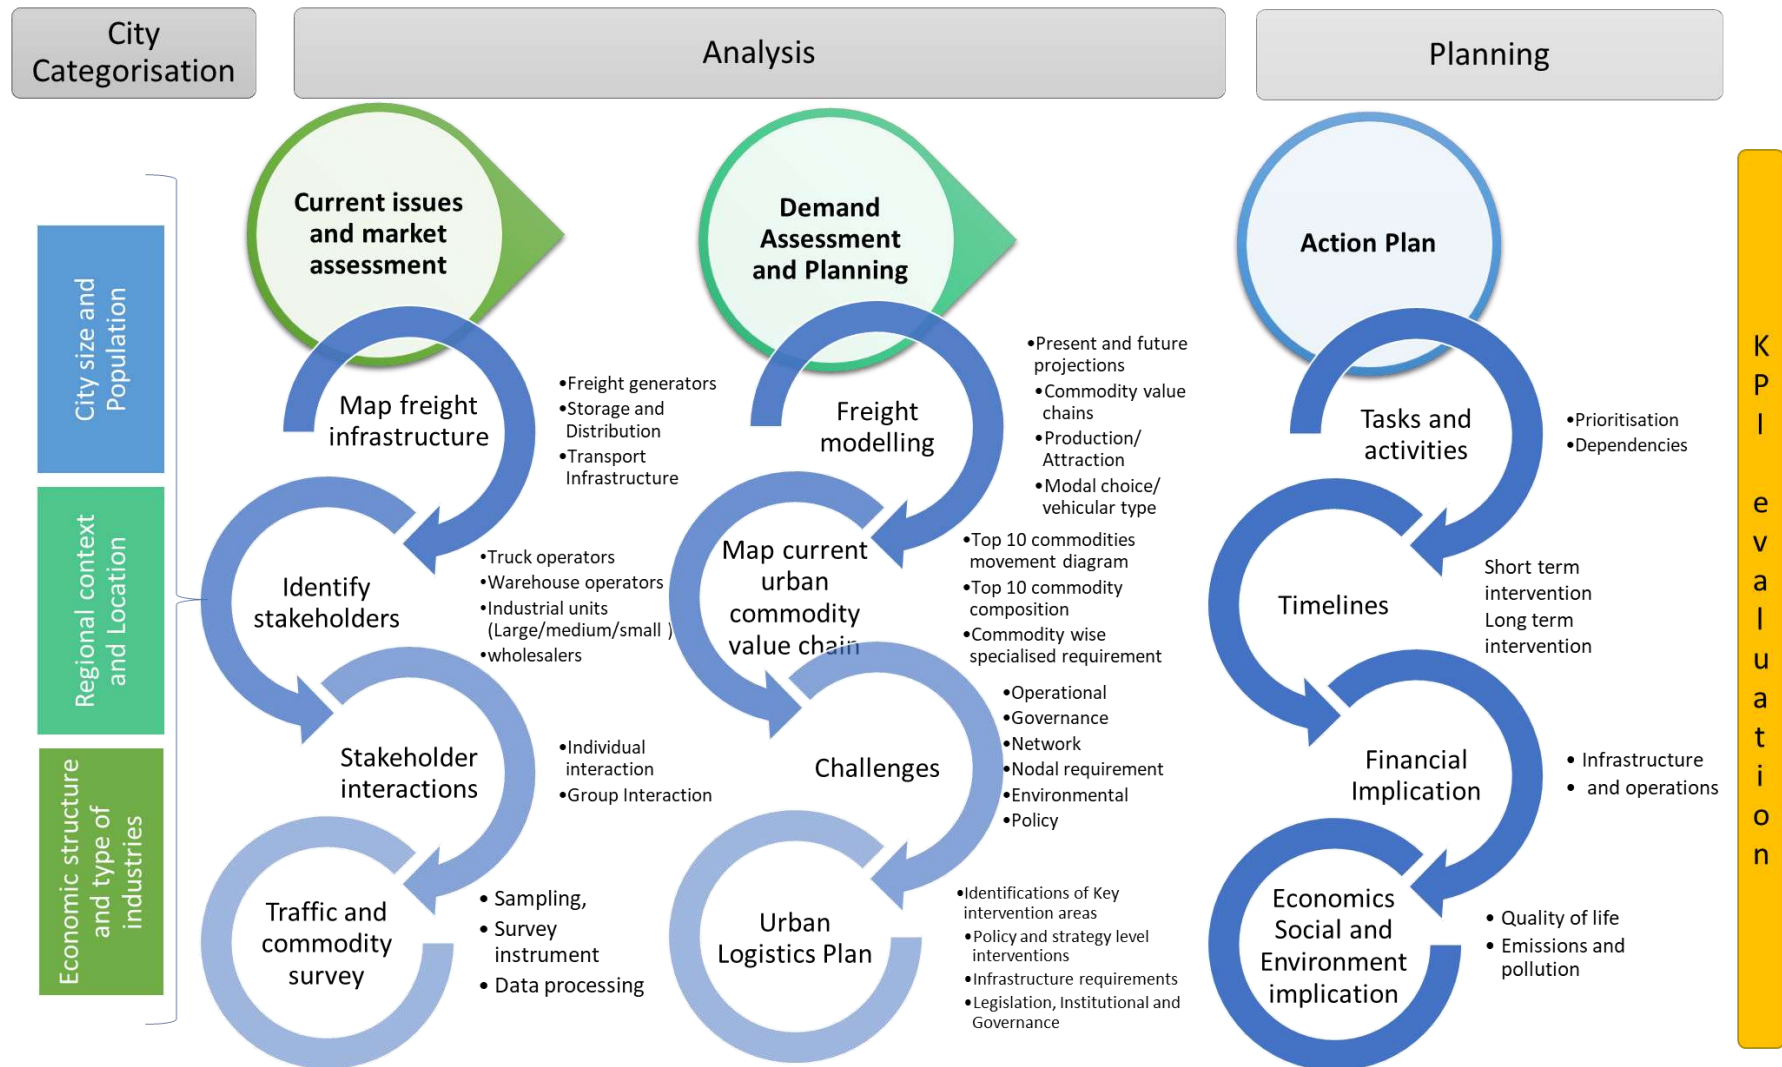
City Categorisation

Analysis

Planning

City size and Population

Regional context and Location

Economic structure and type of industries

Current issues and market assessment

Map freight infrastructure

•Freight generators
•Storage and Distribution
•Transport Infrastructure

Identify stakeholders

•Truck operators
•Warehouse operators
•Industrial units (Large/medium/small )
•wholesalers

Stakeholder interactions

•Individual interaction
•Group Interaction

Traffic and commodity survey

• Sampling,
• Survey instrument
• Data processing

Demand Assessment and Planning

Freight modelling

•Present and future projections
•Commodity value chains
•Production/ Attraction
•Modal choice/ vehicular type

Map current urban commodity value chain

•Top 10 commodities movement diagram
•Top 10 commodity composition
•Commodity wise specialised requirement

Challenges

•Operational
•Governance
•Network
•Nodal requirement
•Environmental
•Policy

Urban Logistics Plan

•Identifications of Key intervention areas
•Policy and strategy level interventions
•Infrastructure requirements
•Legislation, Institutional and Governance

Action Plan

Tasks and activities

•Prioritisation
•Dependencies

Timelines

Short term intervention
Long term intervention

Financial Implication

• Infrastructure
• and operations

Economics Social and Environment implication

• Quality of life
• Emissions and pollution

KPI evaluation